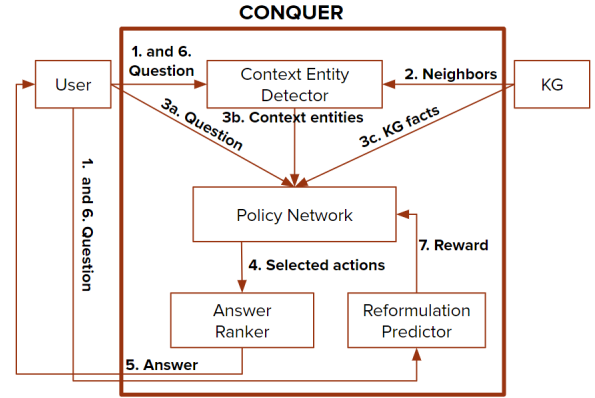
CONQUER

User

1. and 6. Question

Context Entity Detector

2. Neighbors

KG

3a. Question

3b. Context entities

3c. KG facts

1. and 6. Question

Policy Network

7. Reward

4. Selected actions

Answer Ranker

Reformulation Predictor

5. Answer